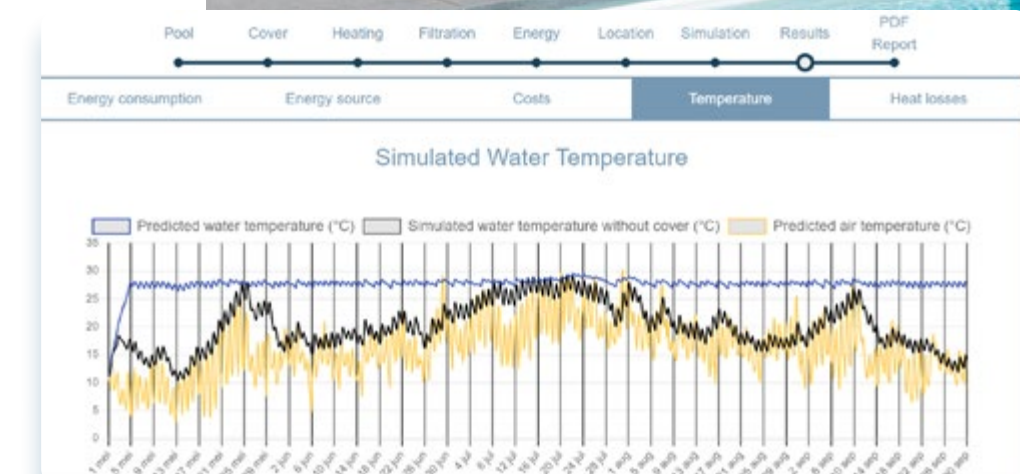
Pool Cover Heating Filtration Energy Location Simulation Results PDF Report

Energy consumption | Energy source | Costs | Temperature | Heat losses

Simulated Water Temperature

Predicted water temperature (°C) Simulated water temperature without cover (°C) Predicted air temperature (°C)

35
30
25
20
15
10
5
0

1 mei 5 mei 9 mei 13 mei 17 mei 21 mei 25 mei 29 mei 2 jun 6 jun 10 jun 14 jun 18 jun 22 jun 26 jun 30 jun 4 jul 8 jul 12 jul 16 jul 20 jul 24 jul 28 jul 1 aug 5 aug 9 aug 13 aug 17 aug 21 aug 25 aug 29 aug 2 sep 6 sep 10 sep 14 sep 18 sep 22 sep 26 sep 30 sep